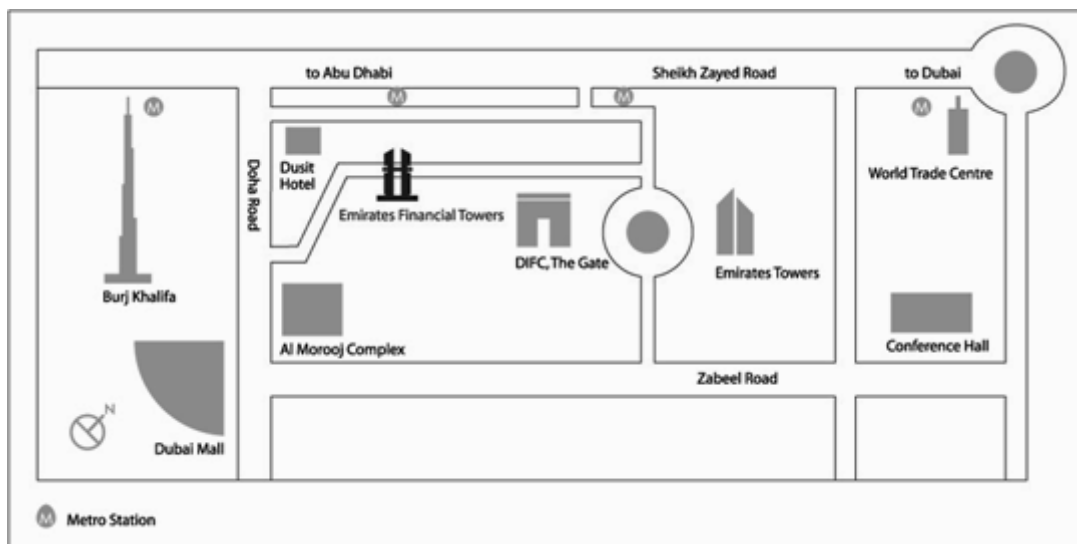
to Abu Dhabi
M
M
Sheikh Zayed Road
to Dubai
M
M
Burj Khalifa
Doha Road
Dusit Hotel
Emirates Financial Towers
DIFC, The Gate
Emirates Towers
World Trade Centre
Al Morooj Complex
Conference Hall
Zabeel Road
N
Dubai Mall

M Metro Station